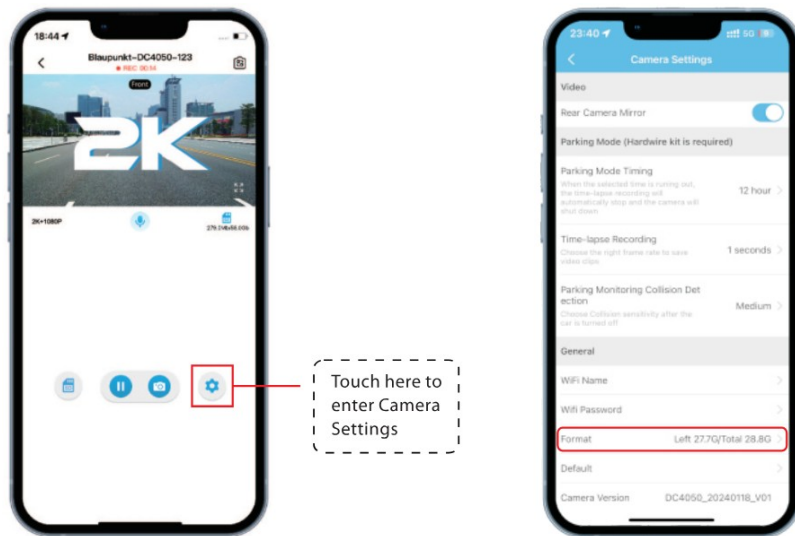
18:44

Blaupunkt-DC4050-123

REC 00:14

Front

2K

2K+1080P

27.3Mb/55.0Gb

Touch here to enter Camera Settings

23:40

5G

Camera Settings

Video

Rear Camera Mirror

Parking Mode (Hardwire kit is required)

Parking Mode Timing

When the selected time is running out, the time-lapse recording will automatically stop and the camera will shut down

12 hour

Time-lapse Recording

Choose the right frame rate to save video clips

1 seconds

Parking Monitoring Collision Detection

Choose Collision sensitivity after the car is turned off

Medium

General

WiFi Name

Wifi Password

Format

Left 27.7G/Total 28.8G

Default

Camera Version

DC4050_20240118_V01